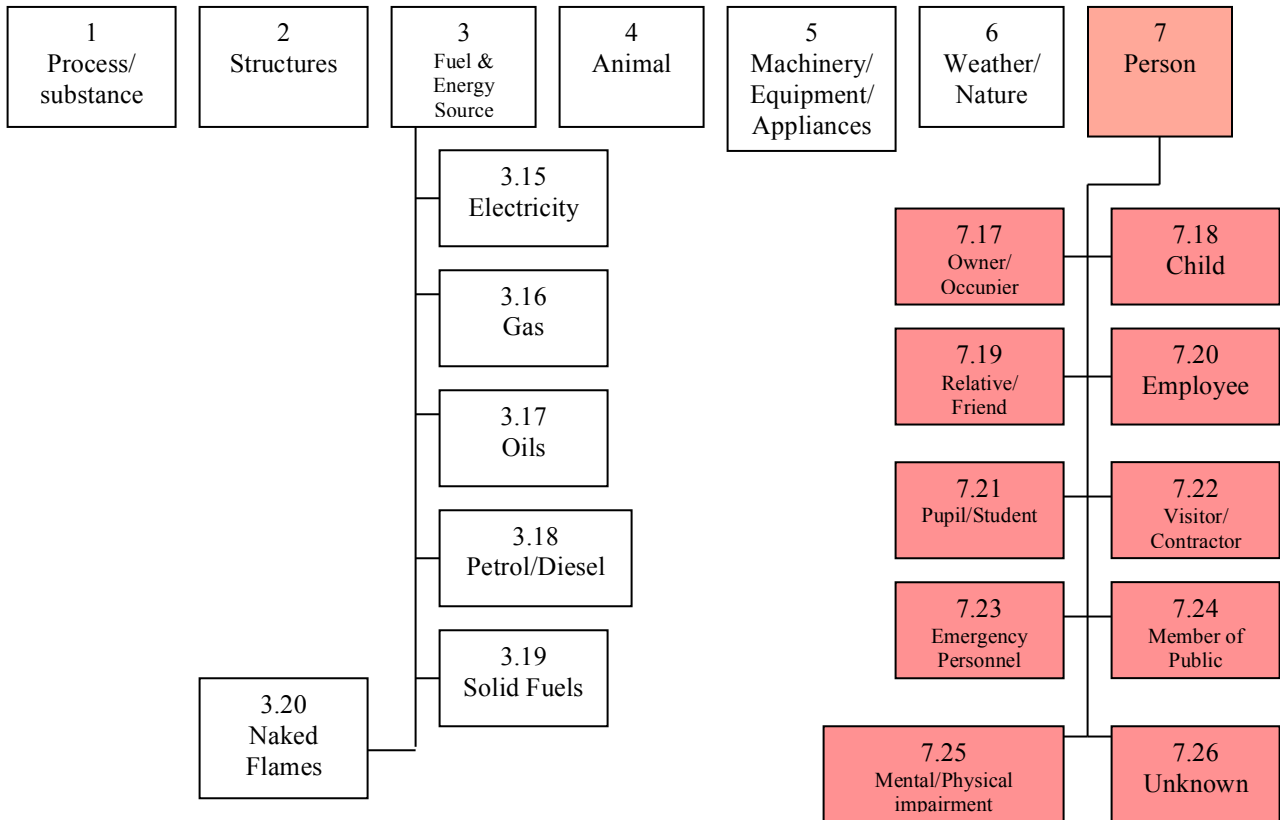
1
Process/
substance

2
Structures

3
Fuel &
Energy
Source

4
Animal

5
Machinery/
Equipment/
Appliances

6
Weather/
Nature

7
Person

3.15
Electricity

3.16
Gas

3.17
Oils

3.18
Petrol/Diesel

3.19
Solid Fuels

3.20
Naked
Flames

7.17
Owner/
Occupier

7.18
Child

7.19
Relative/
Friend

7.20
Employee

7.21
Pupil/Student

7.22
Visitor/
Contractor

7.23
Emergency
Personnel

7.24
Member of
Public

7.25
Mental/Physical
impairment

7.26
Unknown